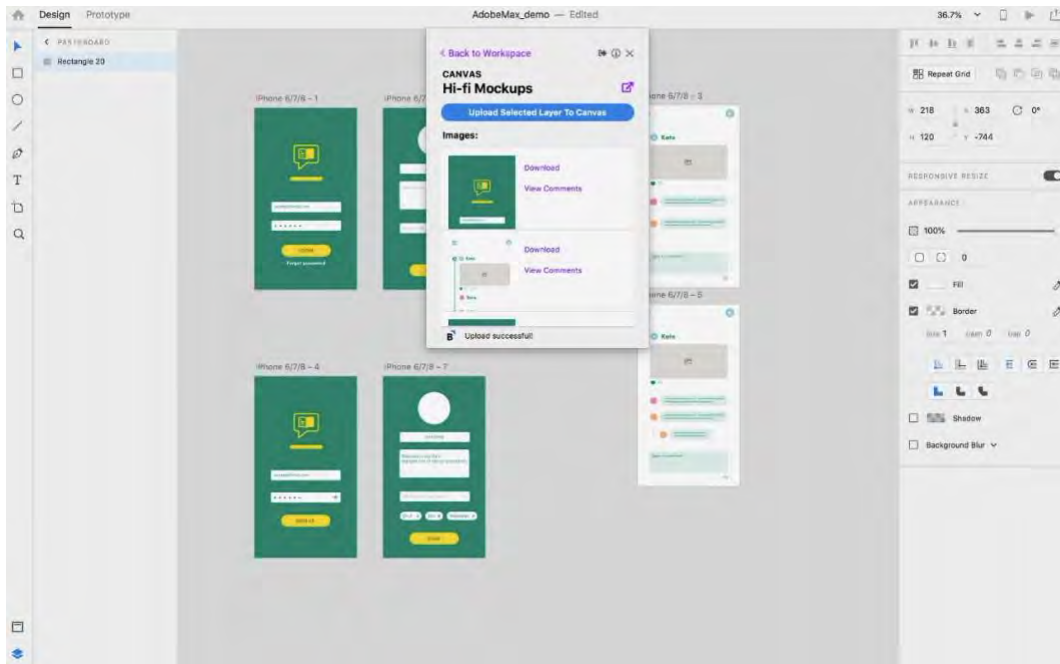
Design Prototype
AdobeMax_demo — Edited
36.7%
< PASTEBOARD
Rectangle 20
iPhone 6/7/8 – 1
iPhone 6/7
iPhone 6/7/8 – 3
iPhone 6/7/8 – 5
iPhone 6/7/8 – 4
iPhone 6/7/8 – 7
< Back to Workspace
CANVAS
Hi-fi Mockups
Upload Selected Layer To Canvas
Images:
Download
View Comments
Download
View Comments
Upload successful!
Repeat Grid
218
363
0°
120
-744
RESPONSIVE RESIZE
APPEARANCE
100%
0
Fill
Border
Size 1
Dash 0
Gap 0
Shadow
Background Blur